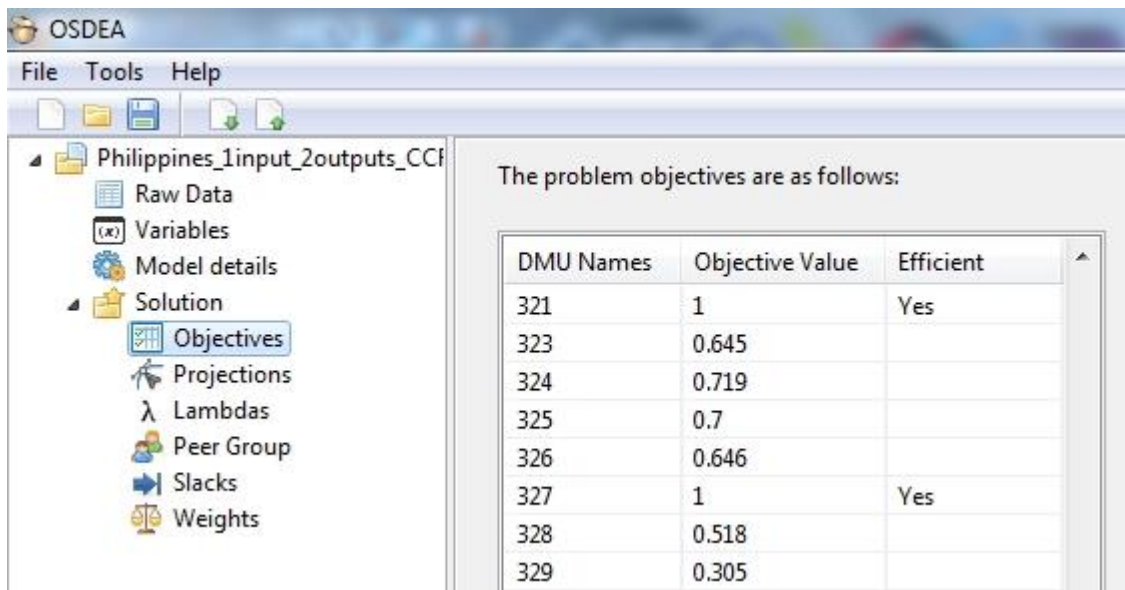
OSDEA

File Tools Help

Philippines_1input_2outputs_CC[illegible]
Raw Data
(x) Variables
Model details
Solution
Objectives
Projections
λ Lambdas
Peer Group
Slacks
Weights

The problem objectives are as follows:

| DMU Names | Objective Value | Efficient |
|---|---|---|
| 321 | 1 | Yes |
| 323 | 0.645 | |
| 324 | 0.719 | |
| 325 | 0.7 | |
| 326 | 0.646 | |
| 327 | 1 | Yes |
| 328 | 0.518 | |
| 329 | 0.305 | |